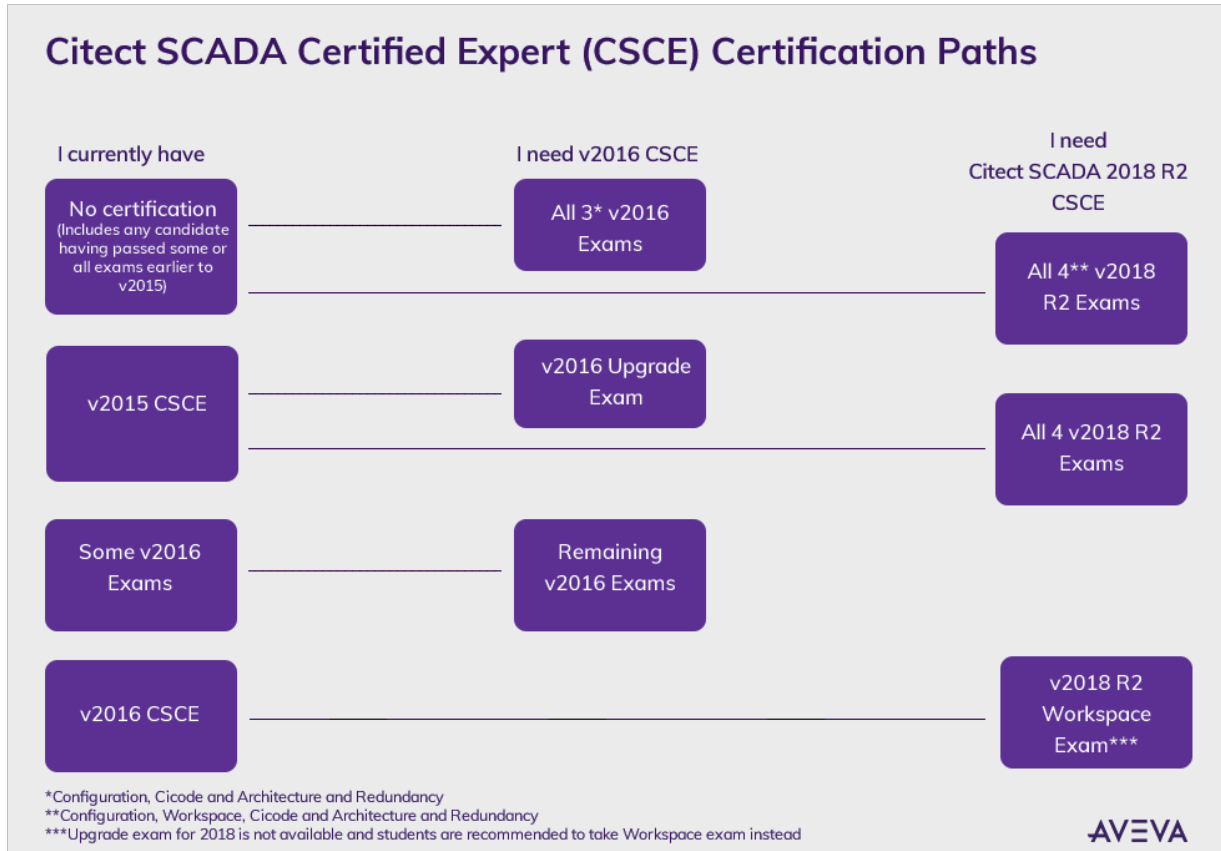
Citect SCADA Certified Expert (CSCE) Certification Paths

I currently have

I need v2016 CSCE

I need Citect SCADA 2018 R2 CSCE

No certification (Includes any candidate having passed some or all exams earlier to v2015)

All 3* v2016 Exams

All 4** v2018 R2 Exams

v2015 CSCE

v2016 Upgrade Exam

All 4 v2018 R2 Exams

Some v2016 Exams

Remaining v2016 Exams

v2016 CSCE

v2018 R2 Workspace Exam***

*Configuration, Cicode and Architecture and Redundancy
**Configuration, Workspace, Cicode and Architecture and Redundancy
***Upgrade exam for 2018 is not available and students are recommended to take Workspace exam instead

AVEVA